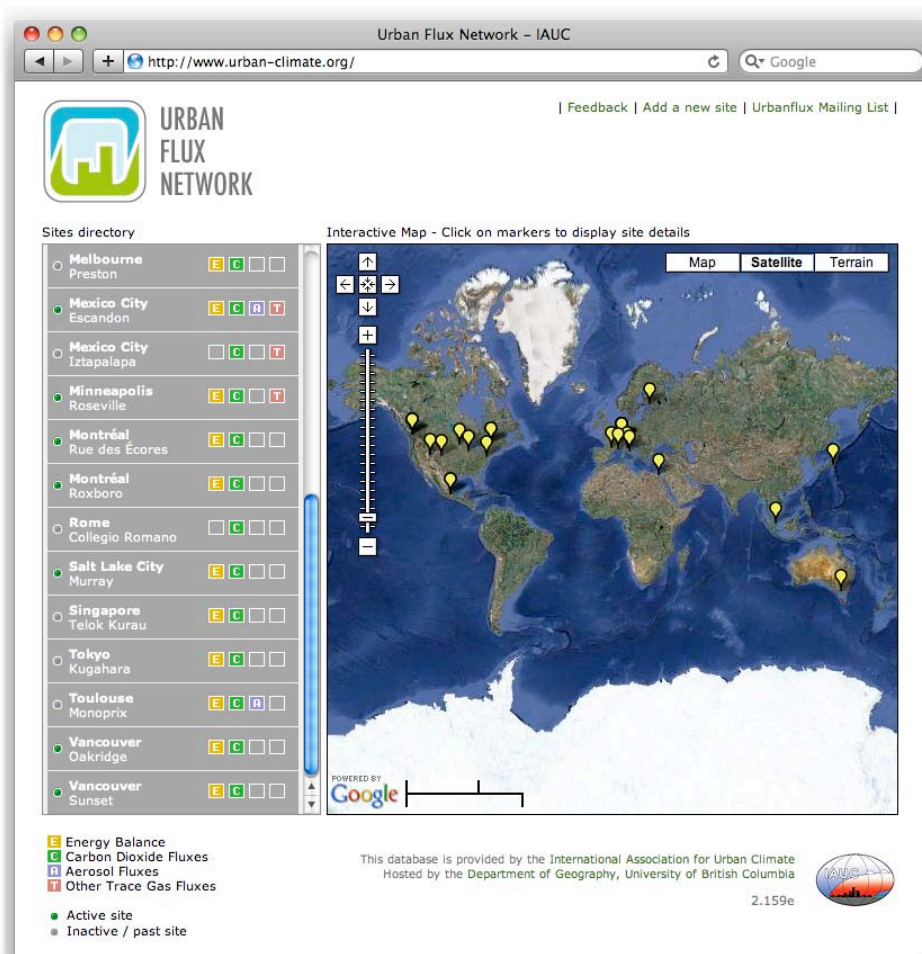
Urban Flux Network – IAUC

http://www.urban-climate.org/

Google

URBAN FLUX NETWORK

| Feedback | Add a new site | Urbanflux Mailing List |

Sites directory

Melbourne
Preston
E C

Mexico City
Escandon
E C A T

Mexico City
Iztapalapa
C T

Minneapolis
Roseville
E C T

Montréal
Rue des Écores
E C

Montréal
Roxboro
E C

Rome
Collegio Romano
C

Salt Lake City
Murray
E C

Singapore
Telok Kurau
E C

Tokyo
Kugahara
E C

Toulouse
Monoprix
E C A

Vancouver
Oakridge
E C

Vancouver
Sunset
E C

Interactive Map - Click on markers to display site details

Map | Satellite | Terrain

POWERED BY Google

E Energy Balance
C Carbon Dioxide Fluxes
A Aerosol Fluxes
T Other Trace Gas Fluxes

Active site
Inactive / past site

This database is provided by the International Association for Urban Climate
Hosted by the Department of Geography, University of British Columbia

2.159e

IAUC